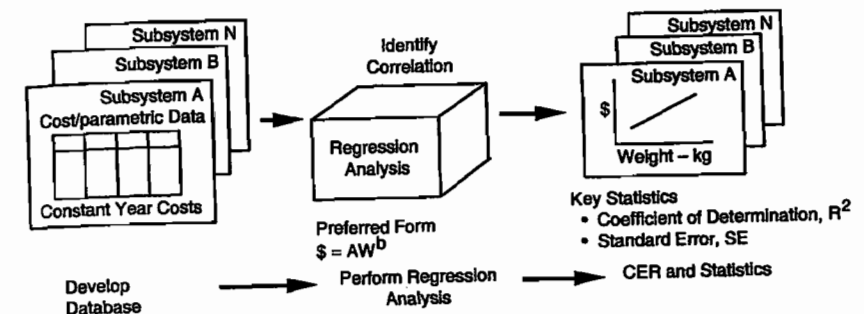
Subsystem N
Subsystem B
Subsystem A
Cost/parametric Data
Constant Year Costs

Identify Correlation

Regression Analysis

Subsystem N
Subsystem B
Subsystem A
\$
Weight – kg

Key Statistics
• Coefficient of Determination, $R^2$
• Standard Error, SE

Preferred Form
$\$ = AW^b$

Develop Database

Perform Regression Analysis

CER and Statistics